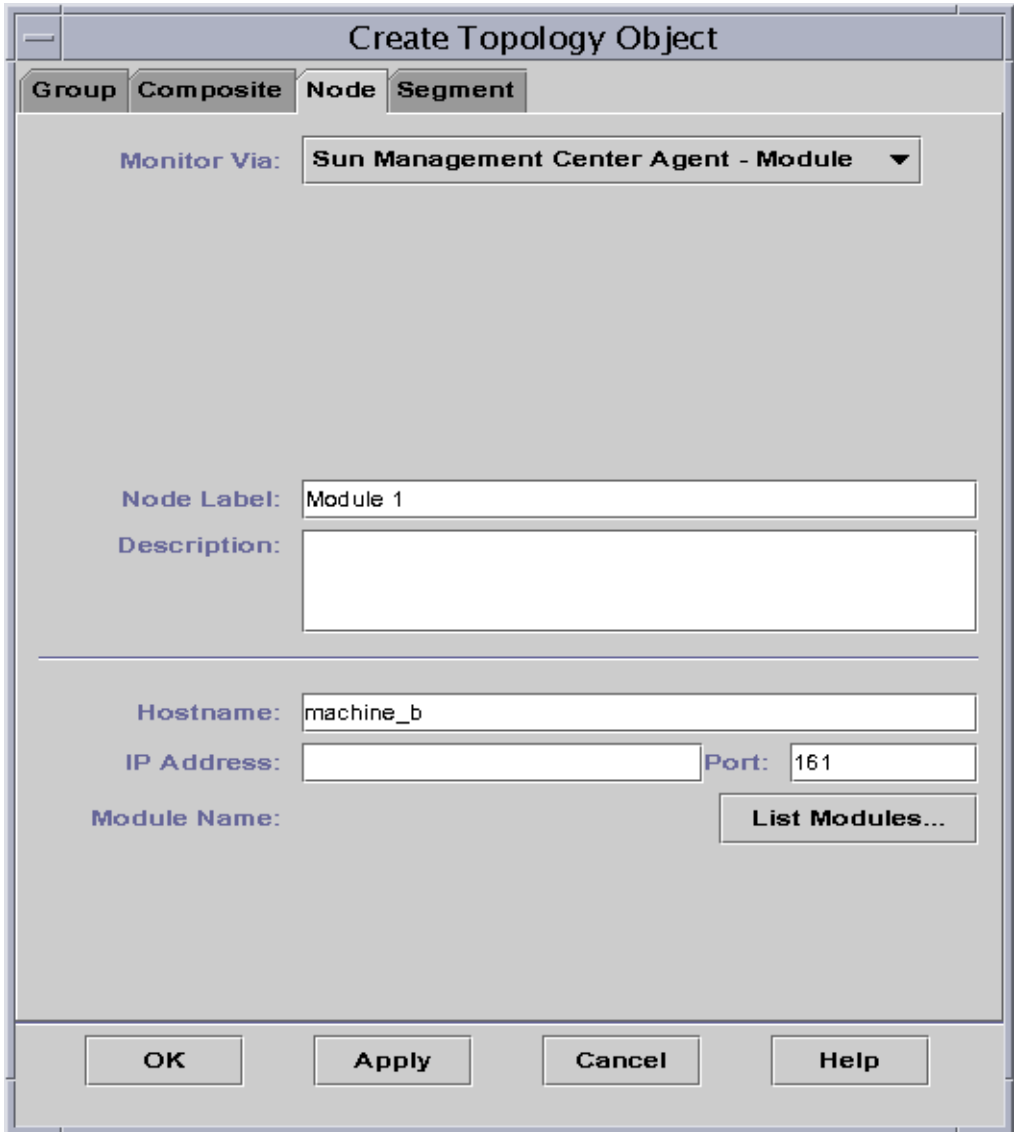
Create Topology Object

Group Composite Node Segment

Monitor Via: Sun Management Center Agent - Module

Node Label: Module 1

Description:

Hostname: machine_b

IP Address:

Port: 161

Module Name:

List Modules...

OK Apply Cancel Help